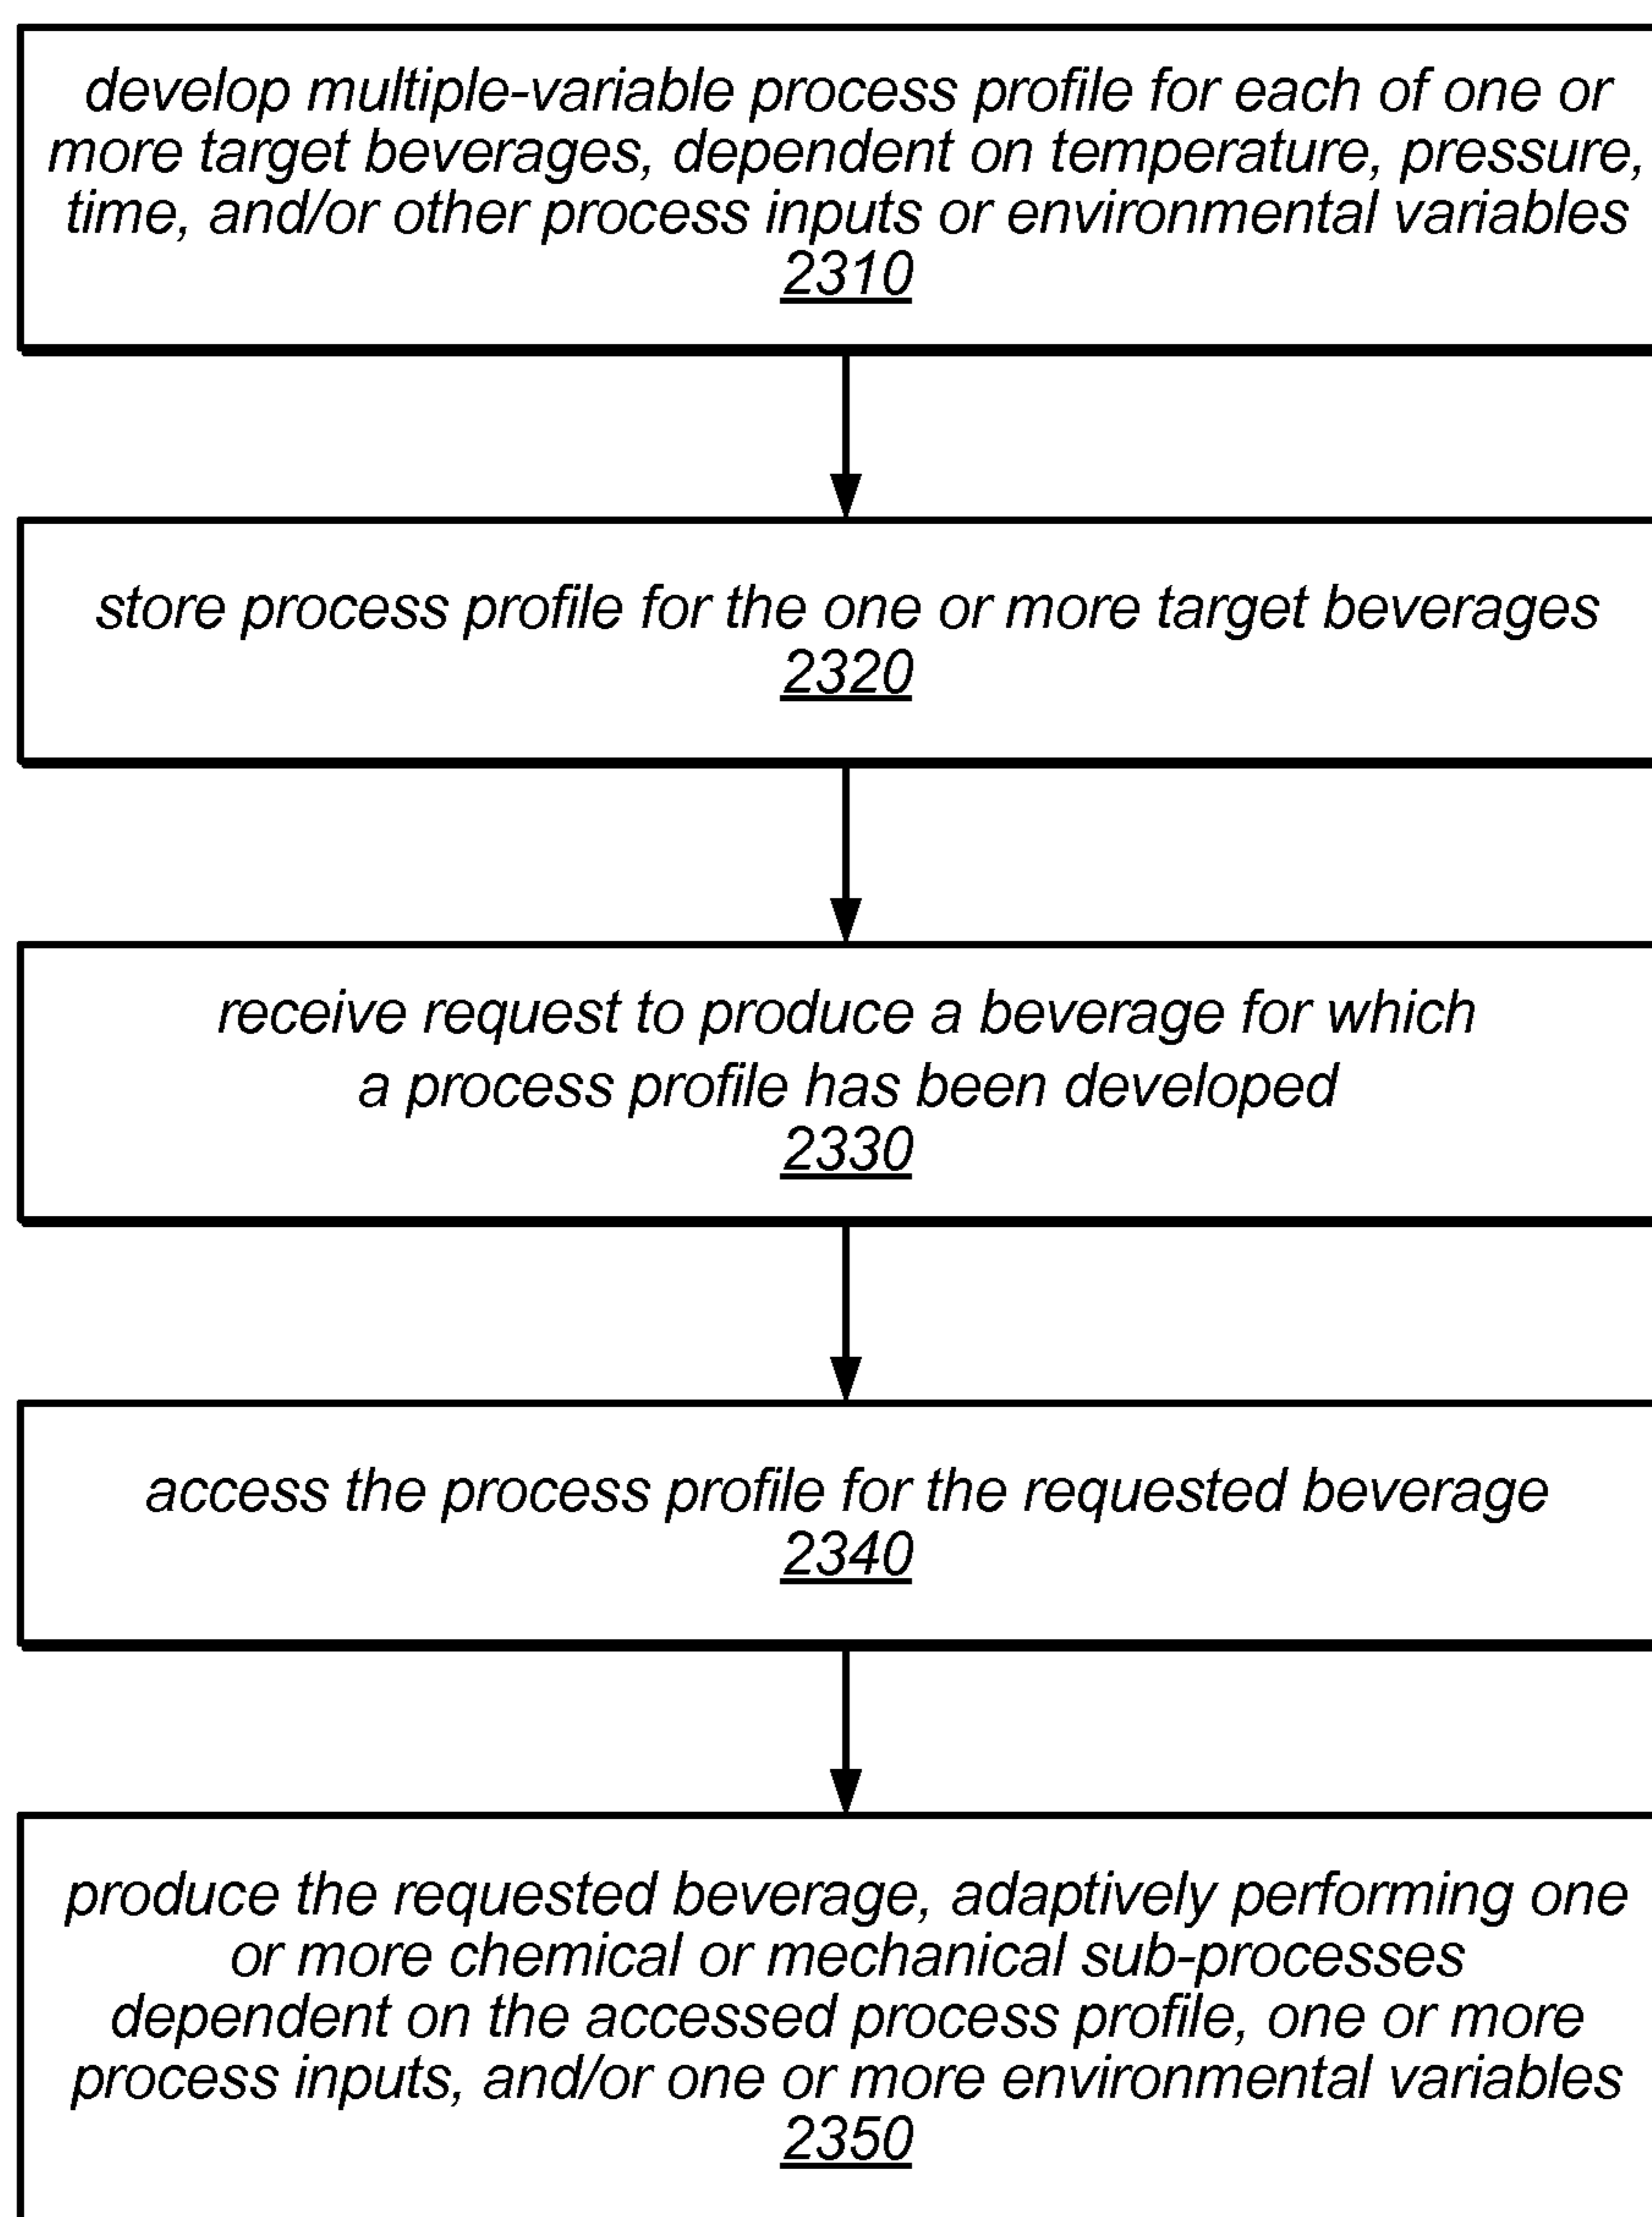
develop multiple-variable process profile for each of one or more target beverages, dependent on temperature, pressure, time, and/or other process inputs or environmental variables
2310

store process profile for the one or more target beverages
2320

receive request to produce a beverage for which a process profile has been developed
2330

access the process profile for the requested beverage
2340

produce the requested beverage, adaptively performing one or more chemical or mechanical sub-processes dependent on the accessed process profile, one or more process inputs, and/or one or more environmental variables
2350